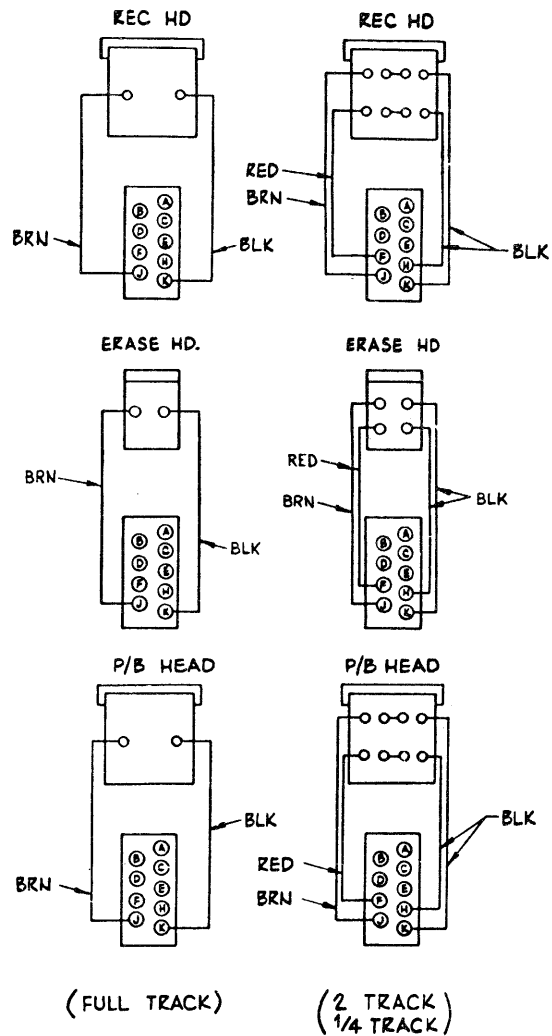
REC HD

BRN
BLK

B A
D C
F E
J H
K

REC HD

RED
BRN
BLK

B A
D C
F E
J H
K

ERASE HD.

BRN
BLK

B A
D C
F E
J H
K

ERASE HD

RED
BRN
BLK

B A
D C
F E
J H
K

P/B HEAD

BRN
BLK

B A
D C
F E
J H
K

P/B HEAD

RED
BRN
BLK

B A
D C
F E
J H
K

(FULL TRACK)

(2 TRACK 1/4 TRACK)